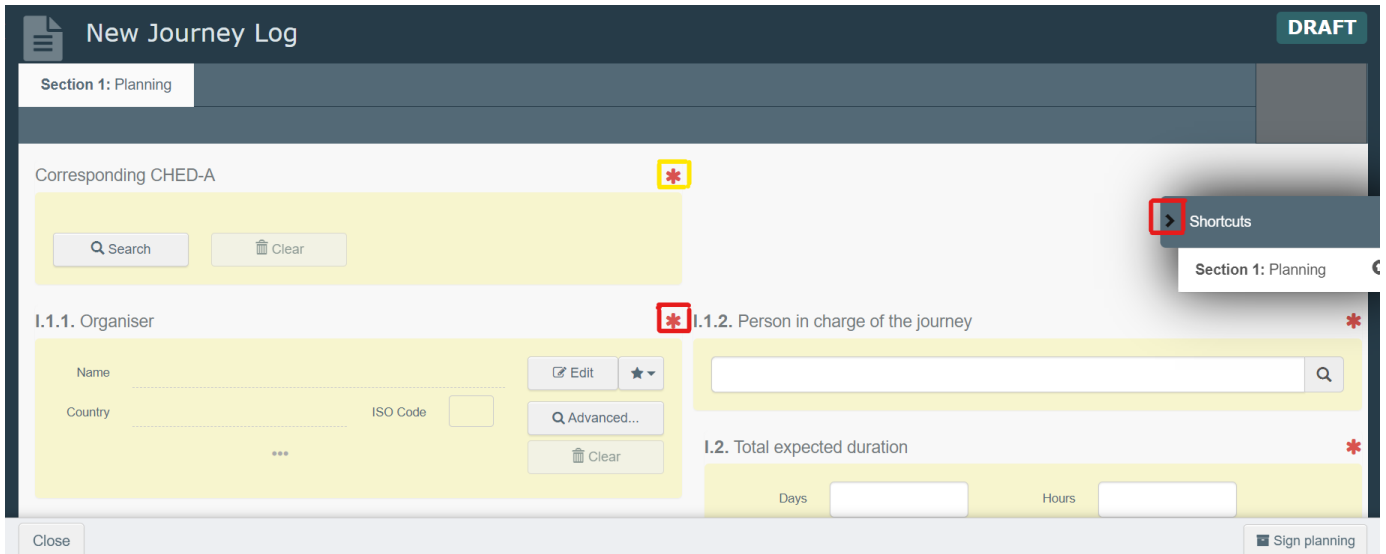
New Journey Log

DRAFT

Section 1: Planning

Corresponding CHED-A *

Search

Clear

Shortcuts

Section 1: Planning

I.1.1. Organiser *

Name

Country

ISO Code

•••

Edit

Advanced...

Clear

I.1.2. Person in charge of the journey *

I.2. Total expected duration *

Days

Hours

Close

Sign planning